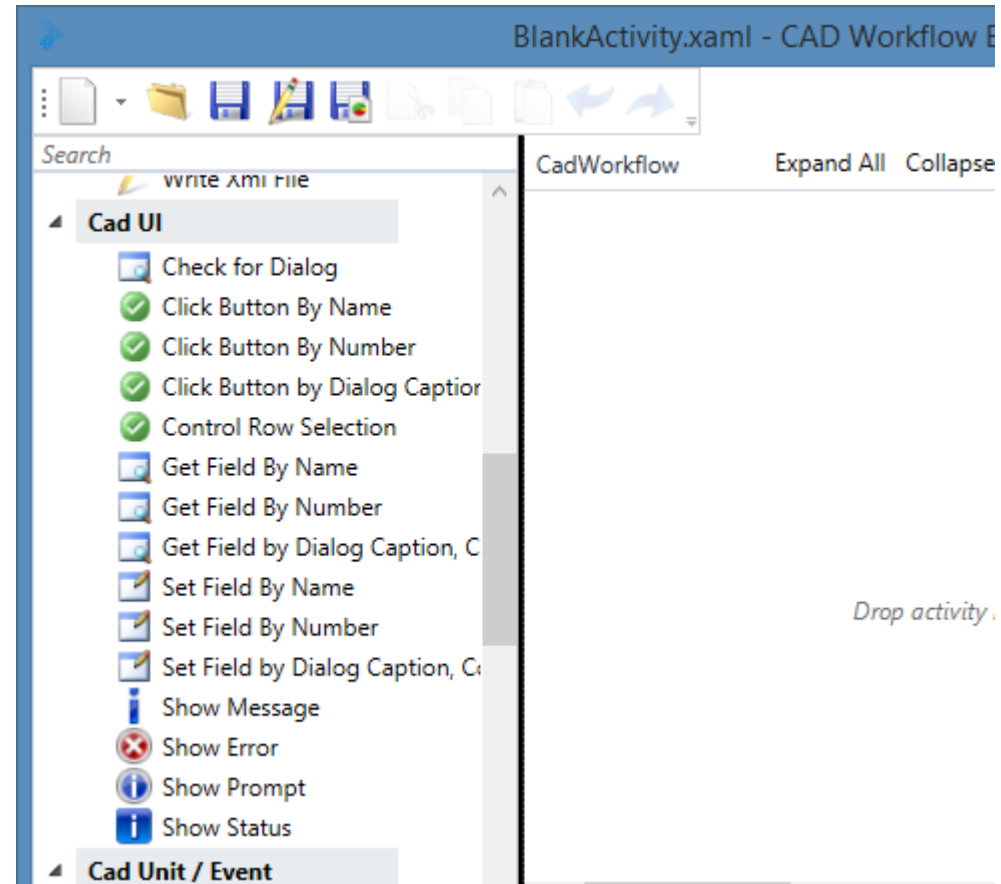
BlankActivity.xaml - CAD Workflow E

Search

Write Xml File

Cad UI

Check for Dialog

Click Button By Name

Click Button By Number

Click Button by Dialog Captior

Control Row Selection

Get Field By Name

Get Field By Number

Get Field by Dialog Caption, C

Set Field By Name

Set Field By Number

Set Field by Dialog Caption, C

Show Message

Show Error

Show Prompt

Show Status

Cad Unit / Event

CadWorkflow

Expand All

Collapse

Drop activity